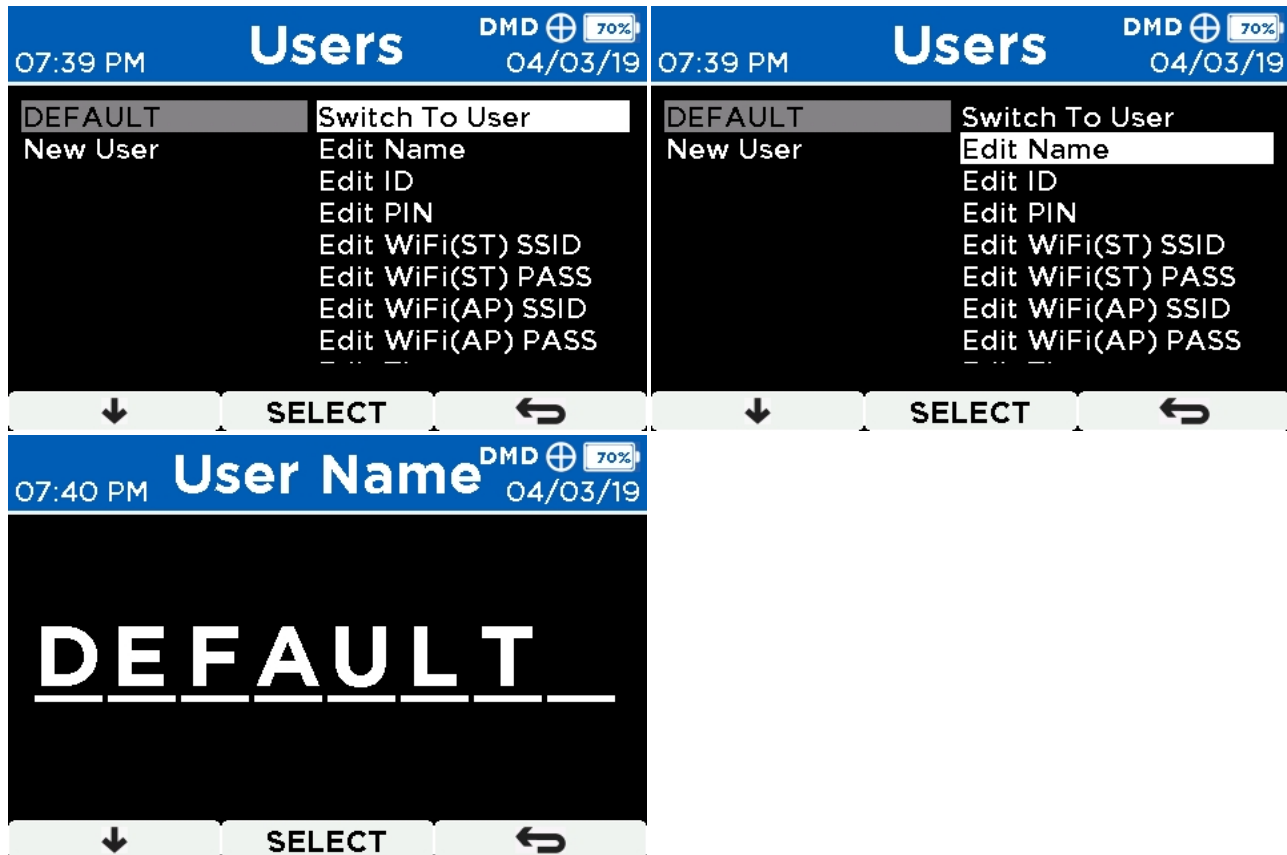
07:39 PM **Users** DMD 70% 04/03/19

DEFAULT
New User

Switch To User
Edit Name
Edit ID
Edit PIN
Edit WiFi(ST) SSID
Edit WiFi(ST) PASS
Edit WiFi(AP) SSID
Edit WiFi(AP) PASS
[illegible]

SELECT

07:39 PM **Users** DMD 70% 04/03/19

DEFAULT
New User

Switch To User
Edit Name
Edit ID
Edit PIN
Edit WiFi(ST) SSID
Edit WiFi(ST) PASS
Edit WiFi(AP) SSID
Edit WiFi(AP) PASS
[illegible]

SELECT

07:40 PM **User Name** DMD 70% 04/03/19

DEFAULT

SELECT